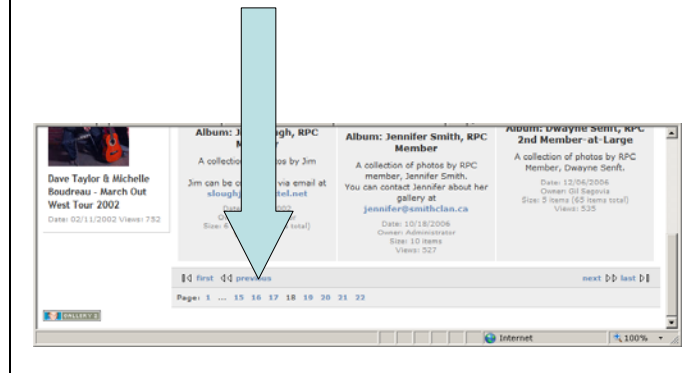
Dave Taylor & Michelle Boudreau - March Out West Tour 2002
Date: 02/11/2002 Views: 752

Album: J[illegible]gh, RPC M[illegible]
A collection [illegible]tos by Jim
Jim can be c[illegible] via email at slough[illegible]tel.net
Date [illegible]002
O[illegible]
Size: 6 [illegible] total)

Album: Jennifer Smith, RPC Member
A collection of photos by RPC member, Jennifer Smith. You can contact Jennifer about her gallery at jennifer@smithclan.ca
Date: 10/18/2006
Owner: Administrator
Size: 10 items
Views: 527

Album: Dwayne Senft, RPC 2nd Member-at-Large
A collection of photos by RPC Member, Dwayne Senft.
Date: 12/06/2006
Owner: Gil Segovia
Size: 5 items (65 items total)
Views: 535

first previous
next last
Page: 1 ... 15 16 17 18 19 20 21 22

GALLERY 2

Internet
100%